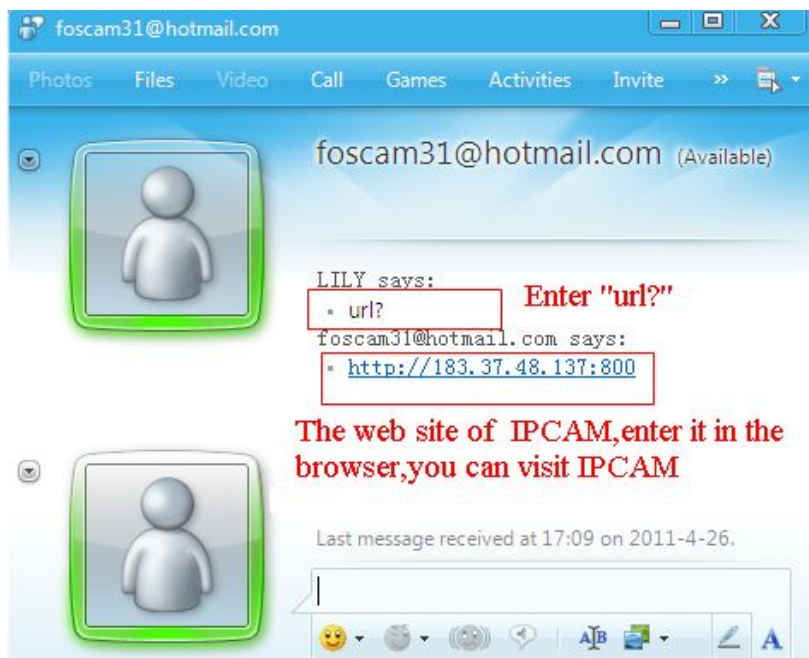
foscam31@hotmail.com

Photos Files Video Call Games Activities Invite »

foscam31@hotmail.com (Available)

LILY says:
url?
Enter "url?"
foscam31@hotmail.com says:
http://183.37.48.137:800

The web site of IPCAM,enter it in the browser,you can visit IPCAM

Last message received at 17:09 on 2011-4-26.

A